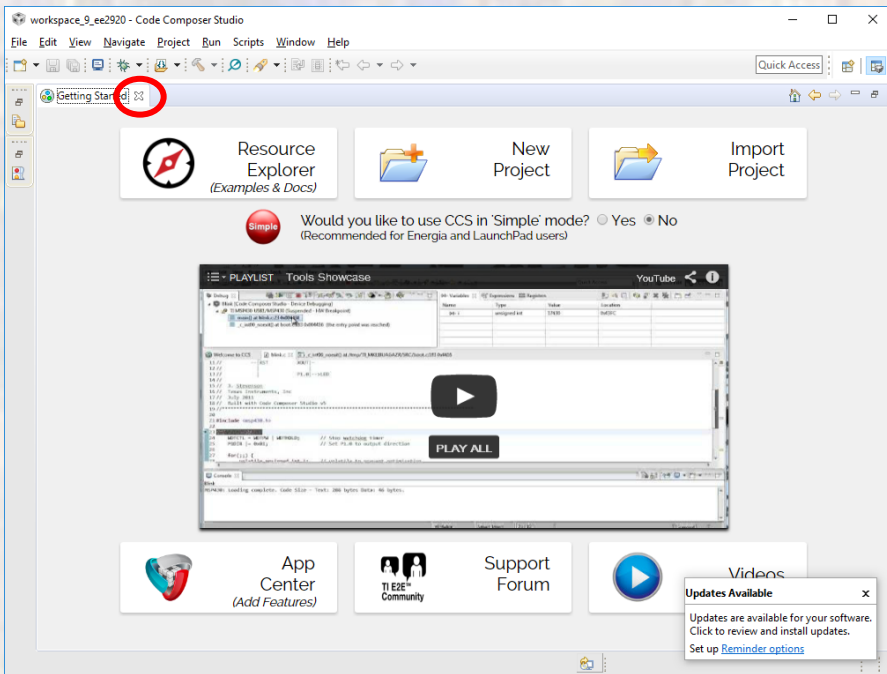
workspace_9_ee2920 - Code Composer Studio

File Edit View Navigate Project Run Scripts Window Help

Quick Access

Getting Started

Resource Explorer
(Examples & Docs)

New Project

Import Project

Simple

Would you like to use CCS in 'Simple' mode? Yes No
(Recommended for Energia and LaunchPad users)

PLAYLIST Tools Showcase

YouTube

PLAY ALL

App Center
(Add Features)

TI E2E Community

Support Forum

Videos

Updates Available

Updates are available for your software. Click to review and install updates.

Set up Reminder options